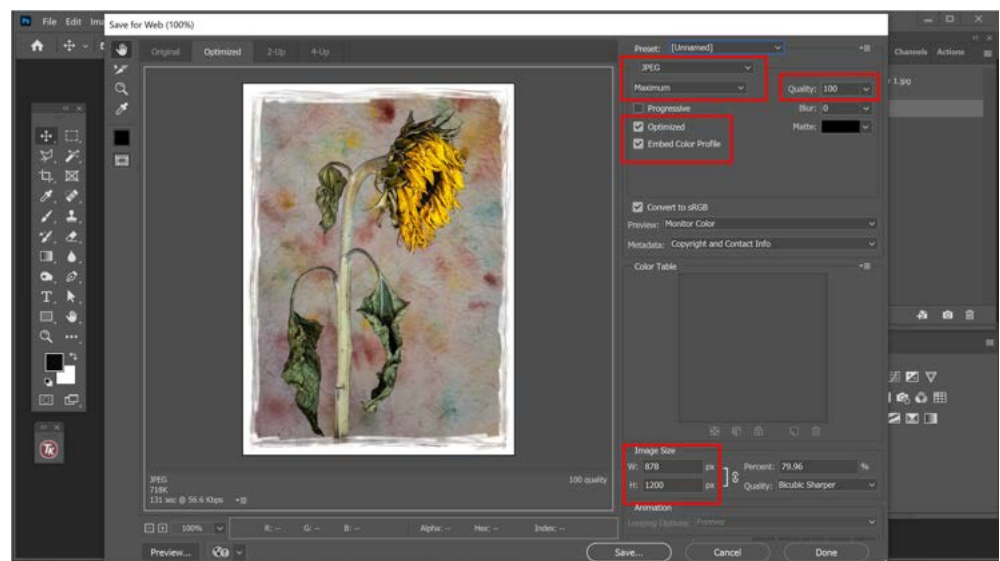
File Edit Ima

Save for Web (100%)

Original Optimized 2-Up 4-Up

Preset: [Unnamed]

JPEG

Maximum

Quality: 100

Progressive

Blur: 0

Optimized

Matte:

Embed Color Profile

Convert to sRGB

Preview: Monitor Color

Metadata: Copyright and Contact Info

Color Table

Image Size

W: 878 px

H: 1200 px

Percent: 79.96 %

Quality: Bicubic Sharper

Animation

Looping Options: Forever

JPEG
718K
131 sec @ 56.6 Kbps

100 quality

100%

R: -- G: -- B: -- Alpha: -- Hex: -- Index: --

Preview...

Save...

Cancel

Done

Channels Actions

1.jpg